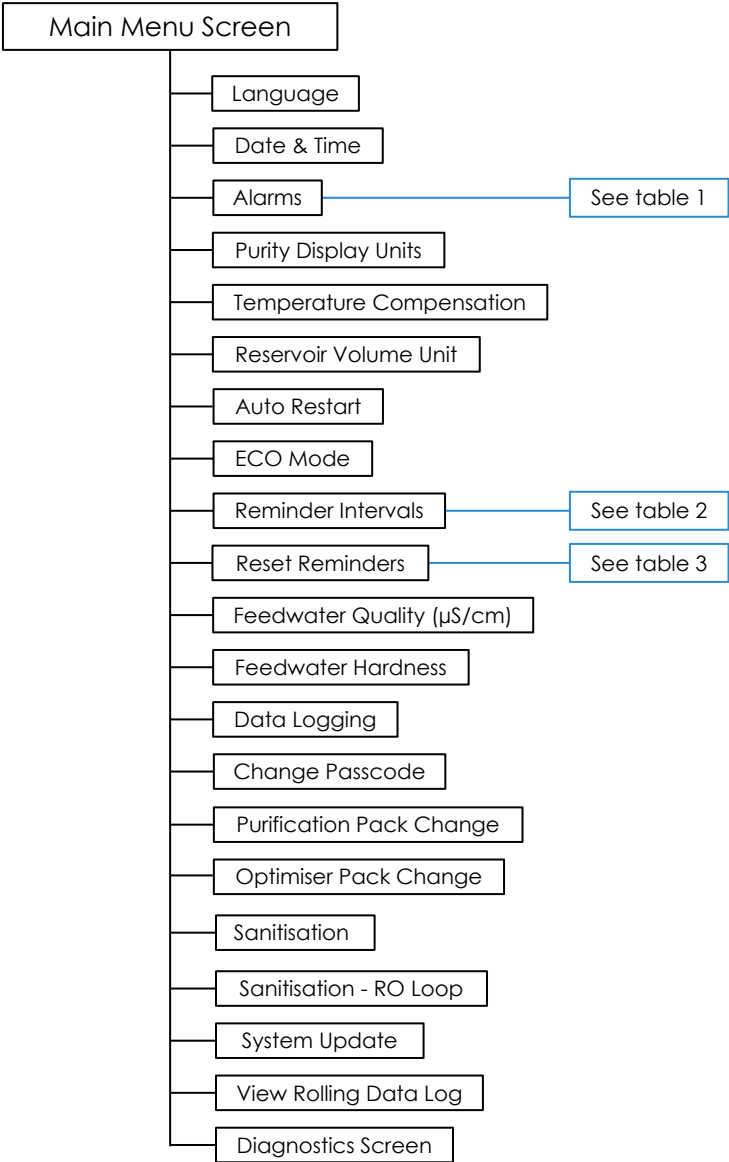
Main Menu Screen

Language

Date & Time

Alarms

See table 1

Purity Display Units

Temperature Compensation

Reservoir Volume Unit

Auto Restart

ECO Mode

Reminder Intervals

See table 2

Reset Reminders

See table 3

Feedwater Quality (µS/cm)

Feedwater Hardness

Data Logging

Change Passcode

Purification Pack Change

Optimiser Pack Change

Sanitisation

Sanitisation - RO Loop

System Update

View Rolling Data Log

Diagnostics Screen